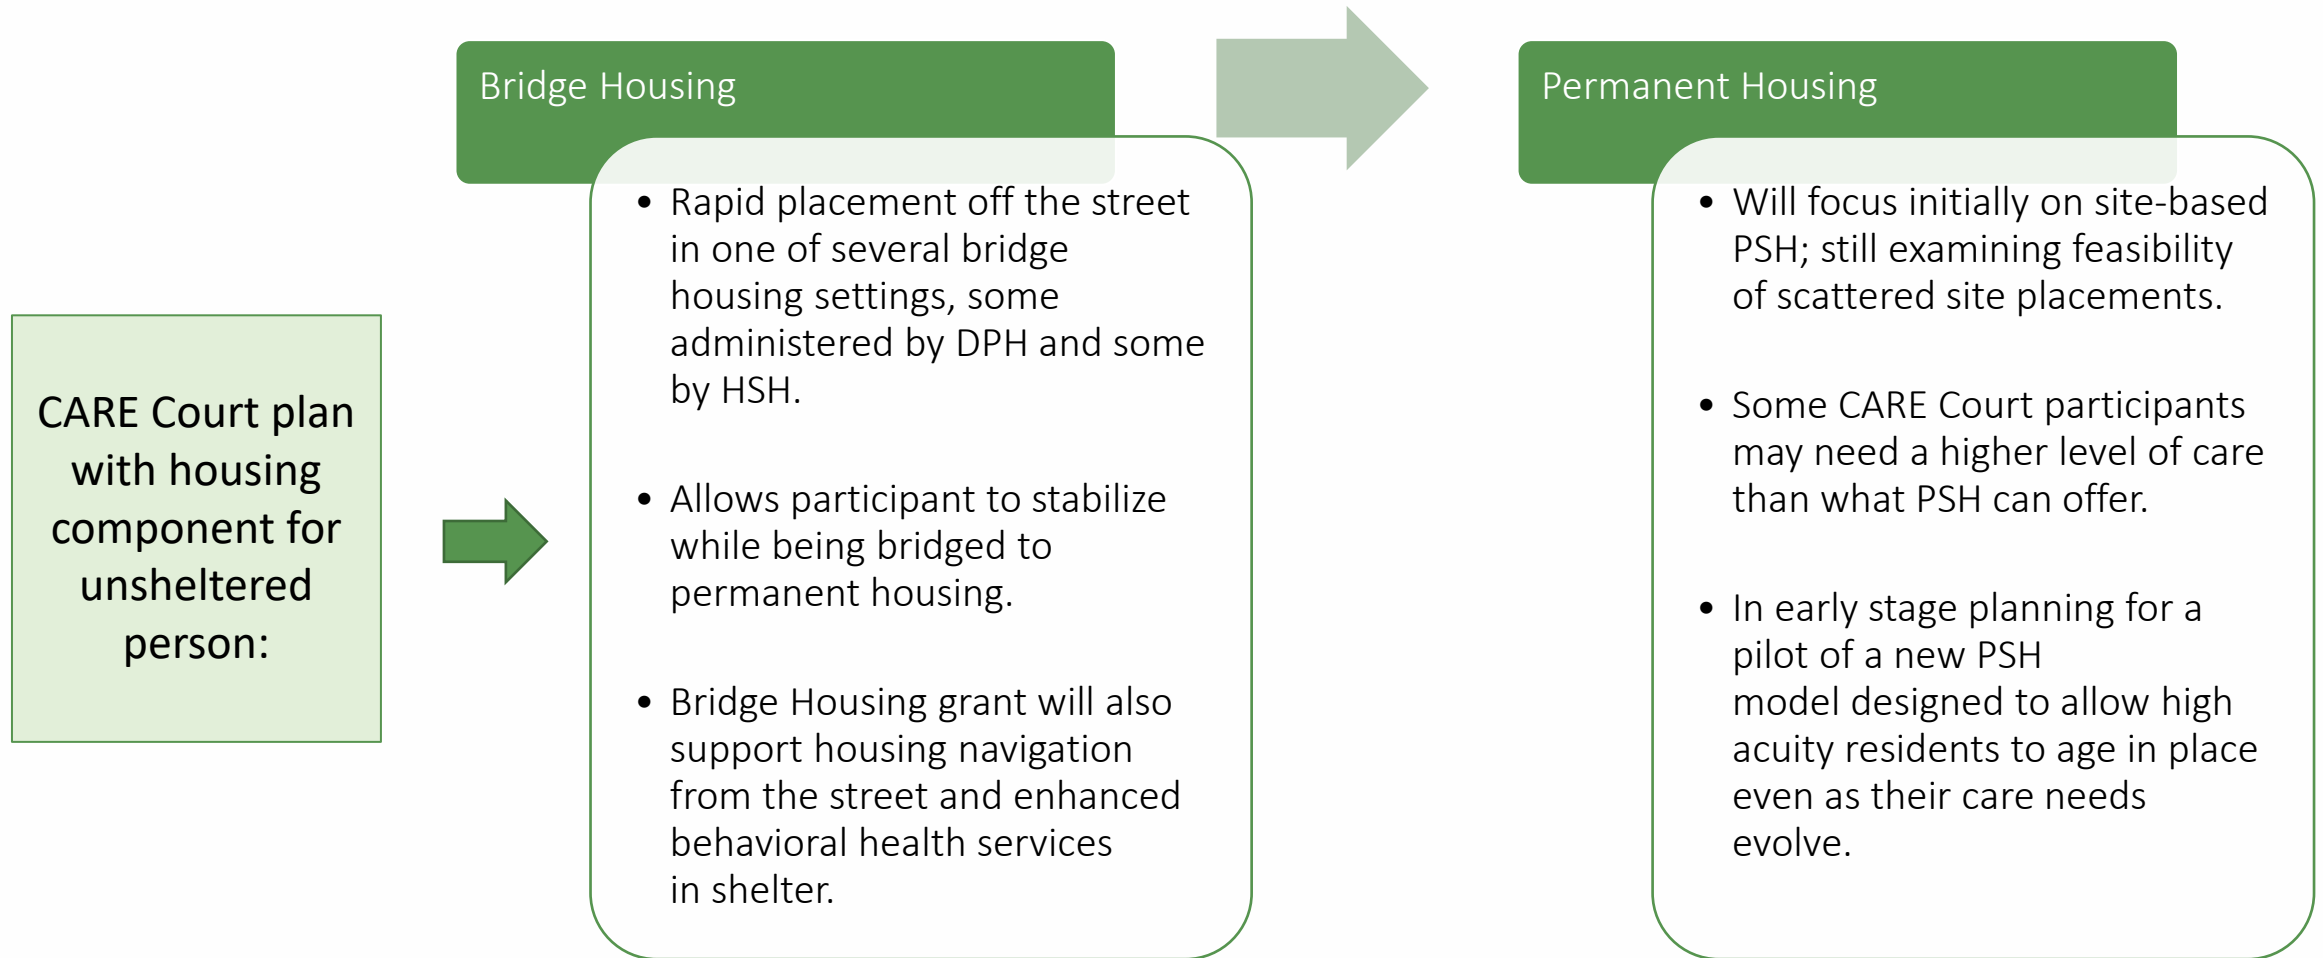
CARE Court plan with housing component for unsheltered person:

Bridge Housing

- Rapid placement off the street in one of several bridge housing settings, some administered by DPH and some by HSH.
- Allows participant to stabilize while being bridged to permanent housing.
- Bridge Housing grant will also support housing navigation from the street and enhanced behavioral health services in shelter.

Permanent Housing

- Will focus initially on site-based PSH; still examining feasibility of scattered site placements.
- Some CARE Court participants may need a higher level of care than what PSH can offer.
- In early stage planning for a pilot of a new PSH model designed to allow high acuity residents to age in place even as their care needs evolve.